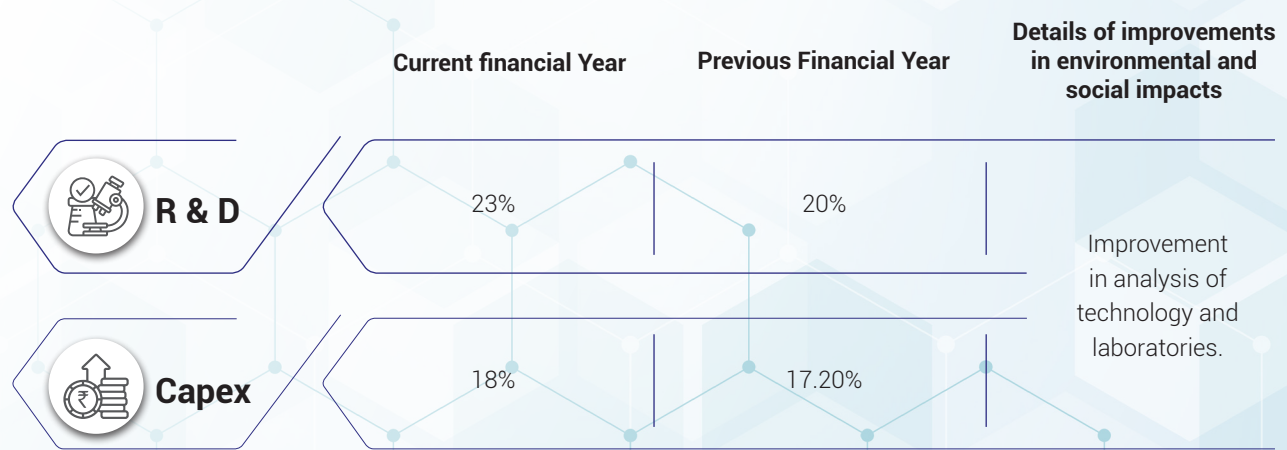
| | Current financial Year | Previous Financial Year | Details of improvements in environmental and social impacts |
|---|---|---|---|
| R & D | 23% | 20% | Improvement in analysis of technology and laboratories. |
| Capex | 18% | 17.20% | |